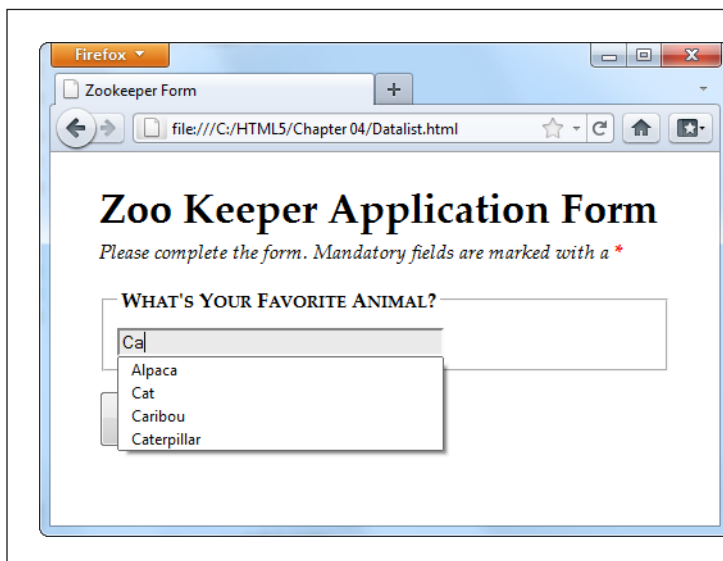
Firefox

Zookeeper Form

+

file:///C:/HTML5/Chapter 04/Datalist.html

Zoo Keeper Application Form

*Please complete the form. Mandatory fields are marked with a \**

WHAT'S YOUR FAVORITE ANIMAL?

Ca

Alpaca
Cat
Caribou
Caterpillar